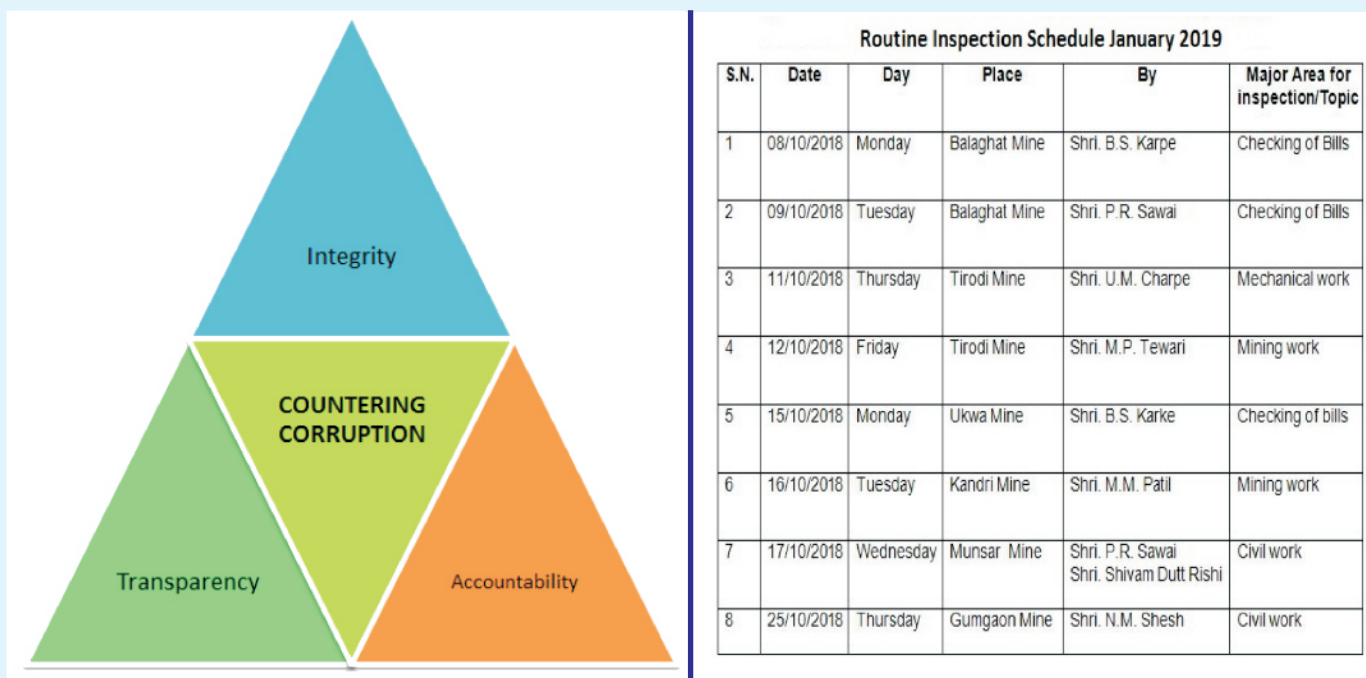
Integrity

COUNTERING CORRUPTION

Transparency

Accountability

Routine Inspection Schedule January 2019

| S.N. | Date | Day | Place | By | Major Area for inspection/Topic |
|---|---|---|---|---|---|
| 1 | 08/10/2018 | Monday | Balaghat Mine | Shri. B.S. Karpe | Checking of Bills |
| 2 | 09/10/2018 | Tuesday | Balaghat Mine | Shri. P.R. Sawai | Checking of Bills |
| 3 | 11/10/2018 | Thursday | Tirodi Mine | Shri. U.M. Charpe | Mechanical work |
| 4 | 12/10/2018 | Friday | Tirodi Mine | Shri. M.P. Tewari | Mining work |
| 5 | 15/10/2018 | Monday | Ukwa Mine | Shri. B.S. Karke | Checking of bills |
| 6 | 16/10/2018 | Tuesday | Kandri Mine | Shri. M.M. Patil | Mining work |
| 7 | 17/10/2018 | Wednesday | Munsar Mine | Shri. P.R. Sawai Shri. Shivam Dutt Rishi | Civil work |
| 8 | 25/10/2018 | Thursday | Gumgaon Mine | Shri. N.M. Shesh | Civil work |